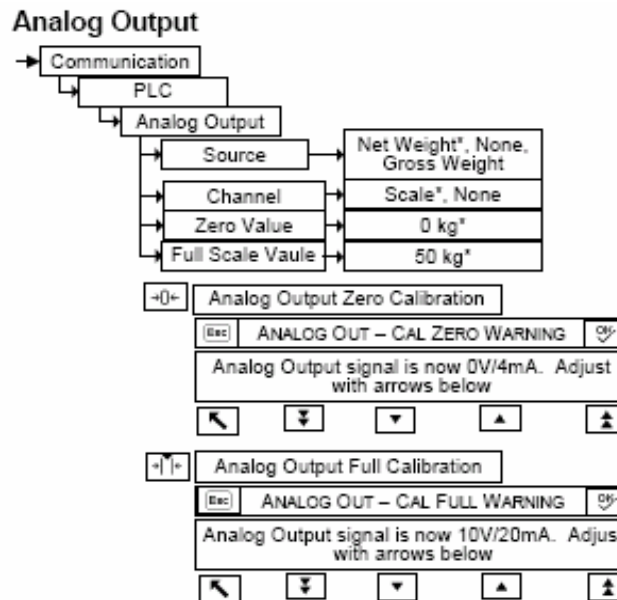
Analog Output

Communication

PLC

Analog Output

Source

Net Weight*, None, Gross Weight

Channel

Scale*, None

Zero Value

0 kg*

Full Scale Vaule

50 kg*

→0←

Analog Output Zero Calibration

Esc

ANALOG OUT – CAL ZERO WARNING

Analog Output signal is now 0V/4mA. Adjust with arrows below

Analog Output Full Calibration

Esc

ANALOG OUT – CAL FULL WARNING

Analog Output signal is now 10V/20mA. Adjus with arrows below